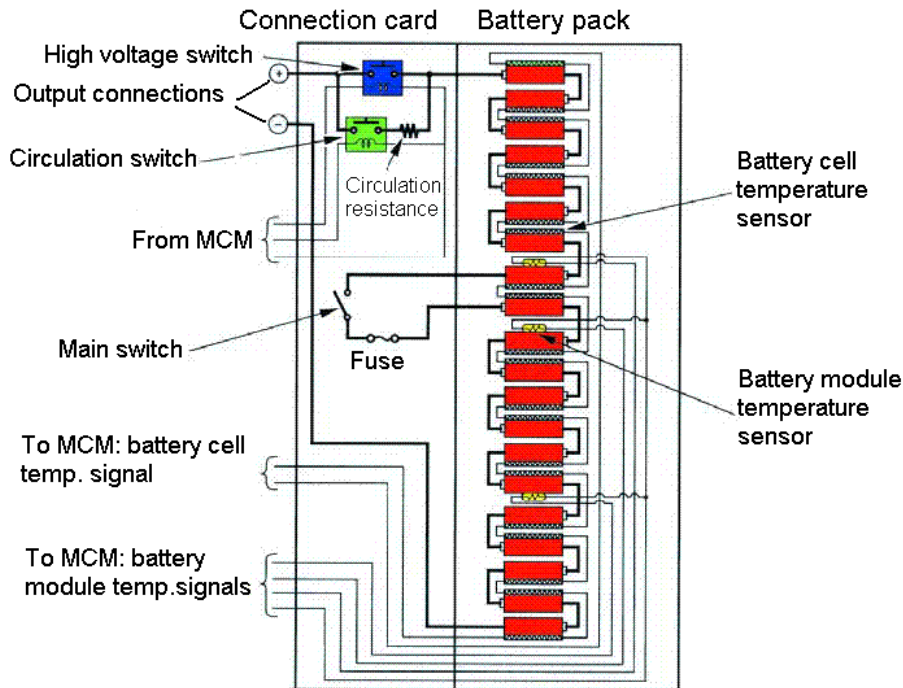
Connection card

Battery pack

High voltage switch

+

Output connections

−

Circulation switch

Circulation resistance

From MCM

Main switch

Fuse

To MCM: battery cell temp. signal

To MCM: battery module temp.signals

Battery cell temperature sensor

Battery module temperature sensor